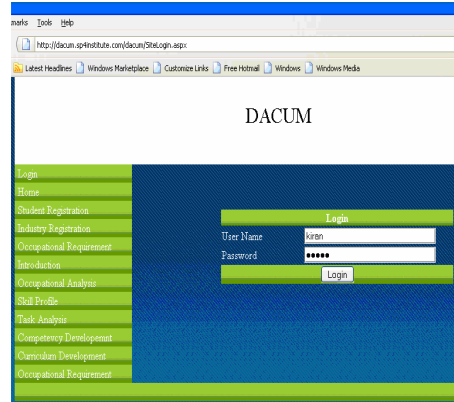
marks Tools Help

http://dacum.sp4institute.com/dacum/SiteLogin.aspx

Latest Headlines Windows Marketplace Customize Links Free Hotmail Windows Windows Media

DACUM

Login
Home
Student Registration
Industry Registration
Occupational Requirement
Introduction
Occupational Analysis
Skill Profile
Task Analysis
Competency Developement
Curriculum Development
Occupational Requirement

Login
User Name kiran
Password •••••
Login